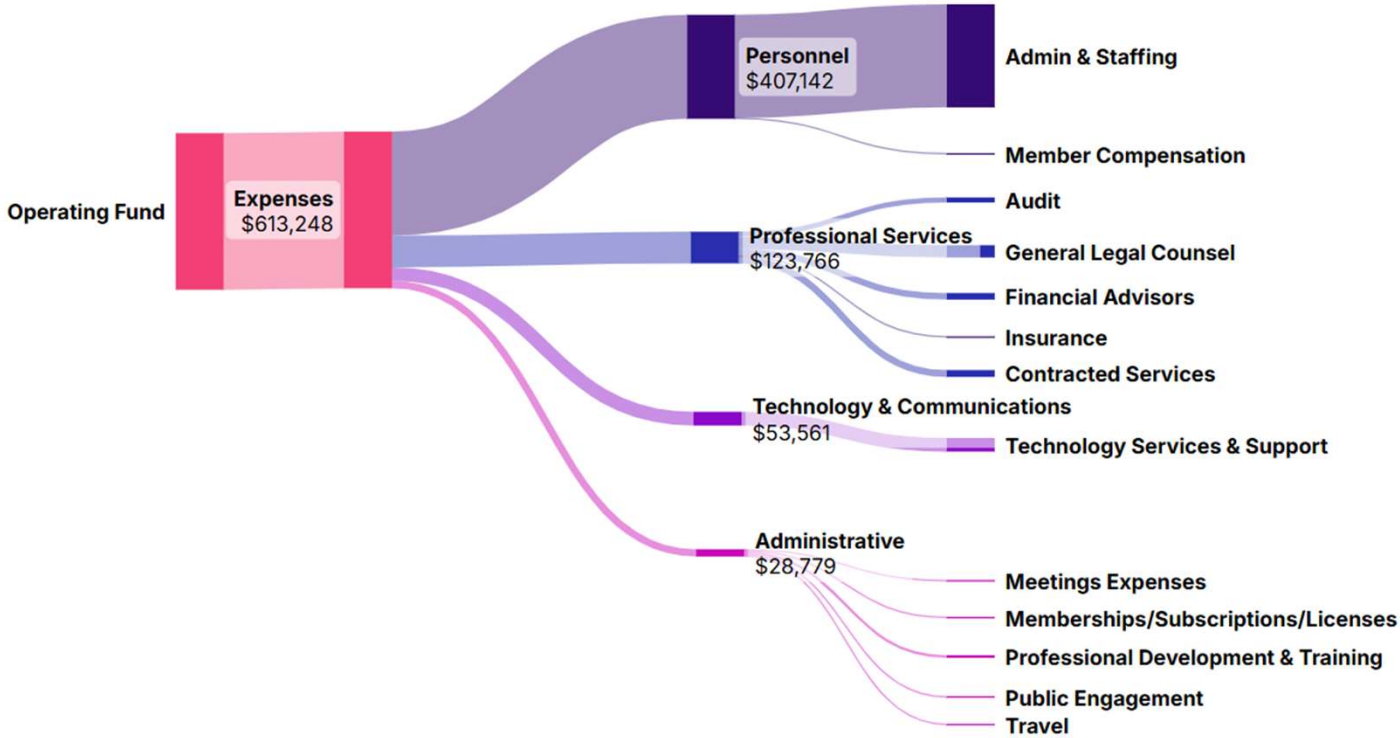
Operating Fund

Expenses
$613,248

Personnel
$407,142

Admin & Staffing

Member Compensation

Professional Services
$123,766

Audit

General Legal Counsel

Financial Advisors

Insurance

Contracted Services

Technology & Communications
$53,561

Technology Services & Support

Administrative
$28,779

Meetings Expenses

Memberships/Subscriptions/Licenses

Professional Development & Training

Public Engagement

Travel